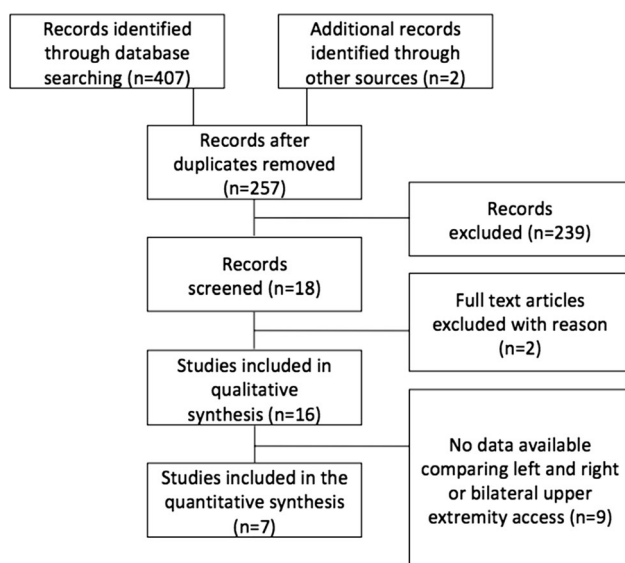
Records identified through database searching (n=407)

Additional records identified through other sources (n=2)

Records after duplicates removed (n=257)

Records excluded (n=239)

Records screened (n=18)

Full text articles excluded with reason (n=2)

Studies included in qualitative synthesis (n=16)

No data available comparing left and right or bilateral upper extremity access (n=9)

Studies included in the quantitative synthesis (n=7)